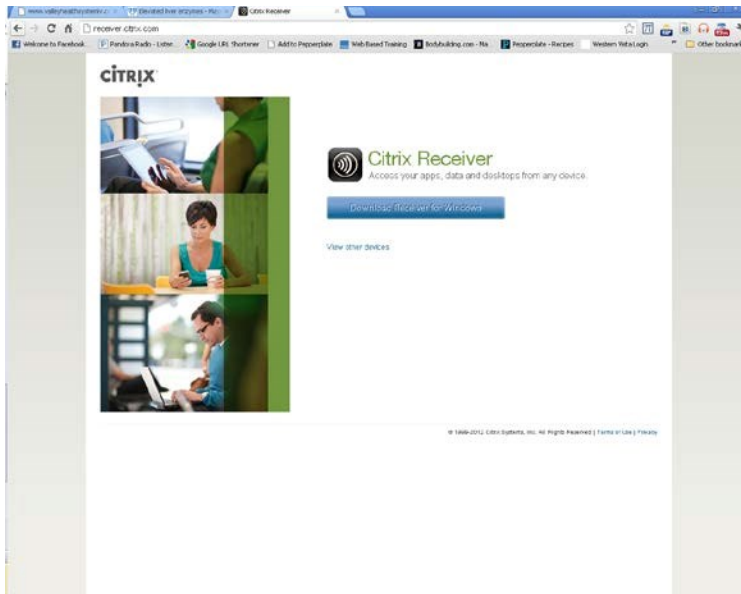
www.valleyhealthsystem.c | Elevated liver enzymes - Ma | Citrix Receiver

receiver.citrix.com

Welcome to Facebook | Pandora Radio - Listen | Google URL Shortener | Add to Pepperplate | Web Based Training | Bodybuilding.com - Ma | Pepperplate - Recipes | Western Vista Login | Other bookmarks

CITRIX

Citrix Receiver
Access your apps, data and desktops from any device.

Download Receiver for Windows

View other devices

© 1999-2012 Citrix Systems, Inc. All Rights Reserved | Terms of Use | Privacy